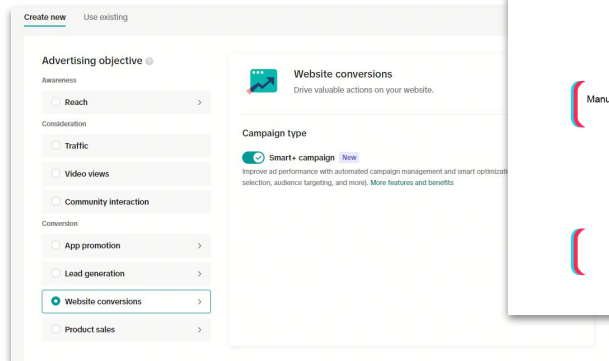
Create new Use existing

Advertising objective

Awareness

Reach

Consideration

Traffic

Video views

Community interaction

Conversion

App promotion

Lead generation

Website conversions

Product sales

Website conversions

Drive valuable actions on your website.

Campaign type

Smart+ campaign New

Improve ad performance with automated campaign management and smart optimizati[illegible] selection, audience targeting, and more). More features and benefits

Manu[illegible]